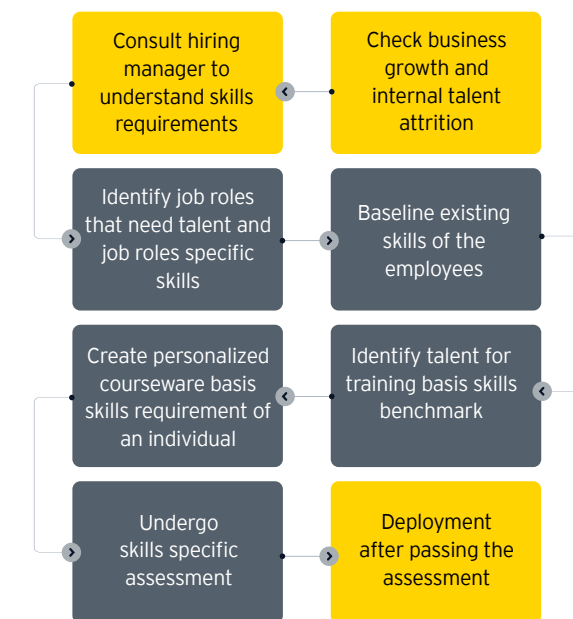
Check business growth and internal talent attrition

Consult hiring manager to understand skills requirements

Identify job roles that need talent and job roles specific skills

Baseline existing skills of the employees

Identify talent for training basis skills benchmark

Create personalized courseware basis skills requirement of an individual

Undergo skills specific assessment

Deployment after passing the assessment